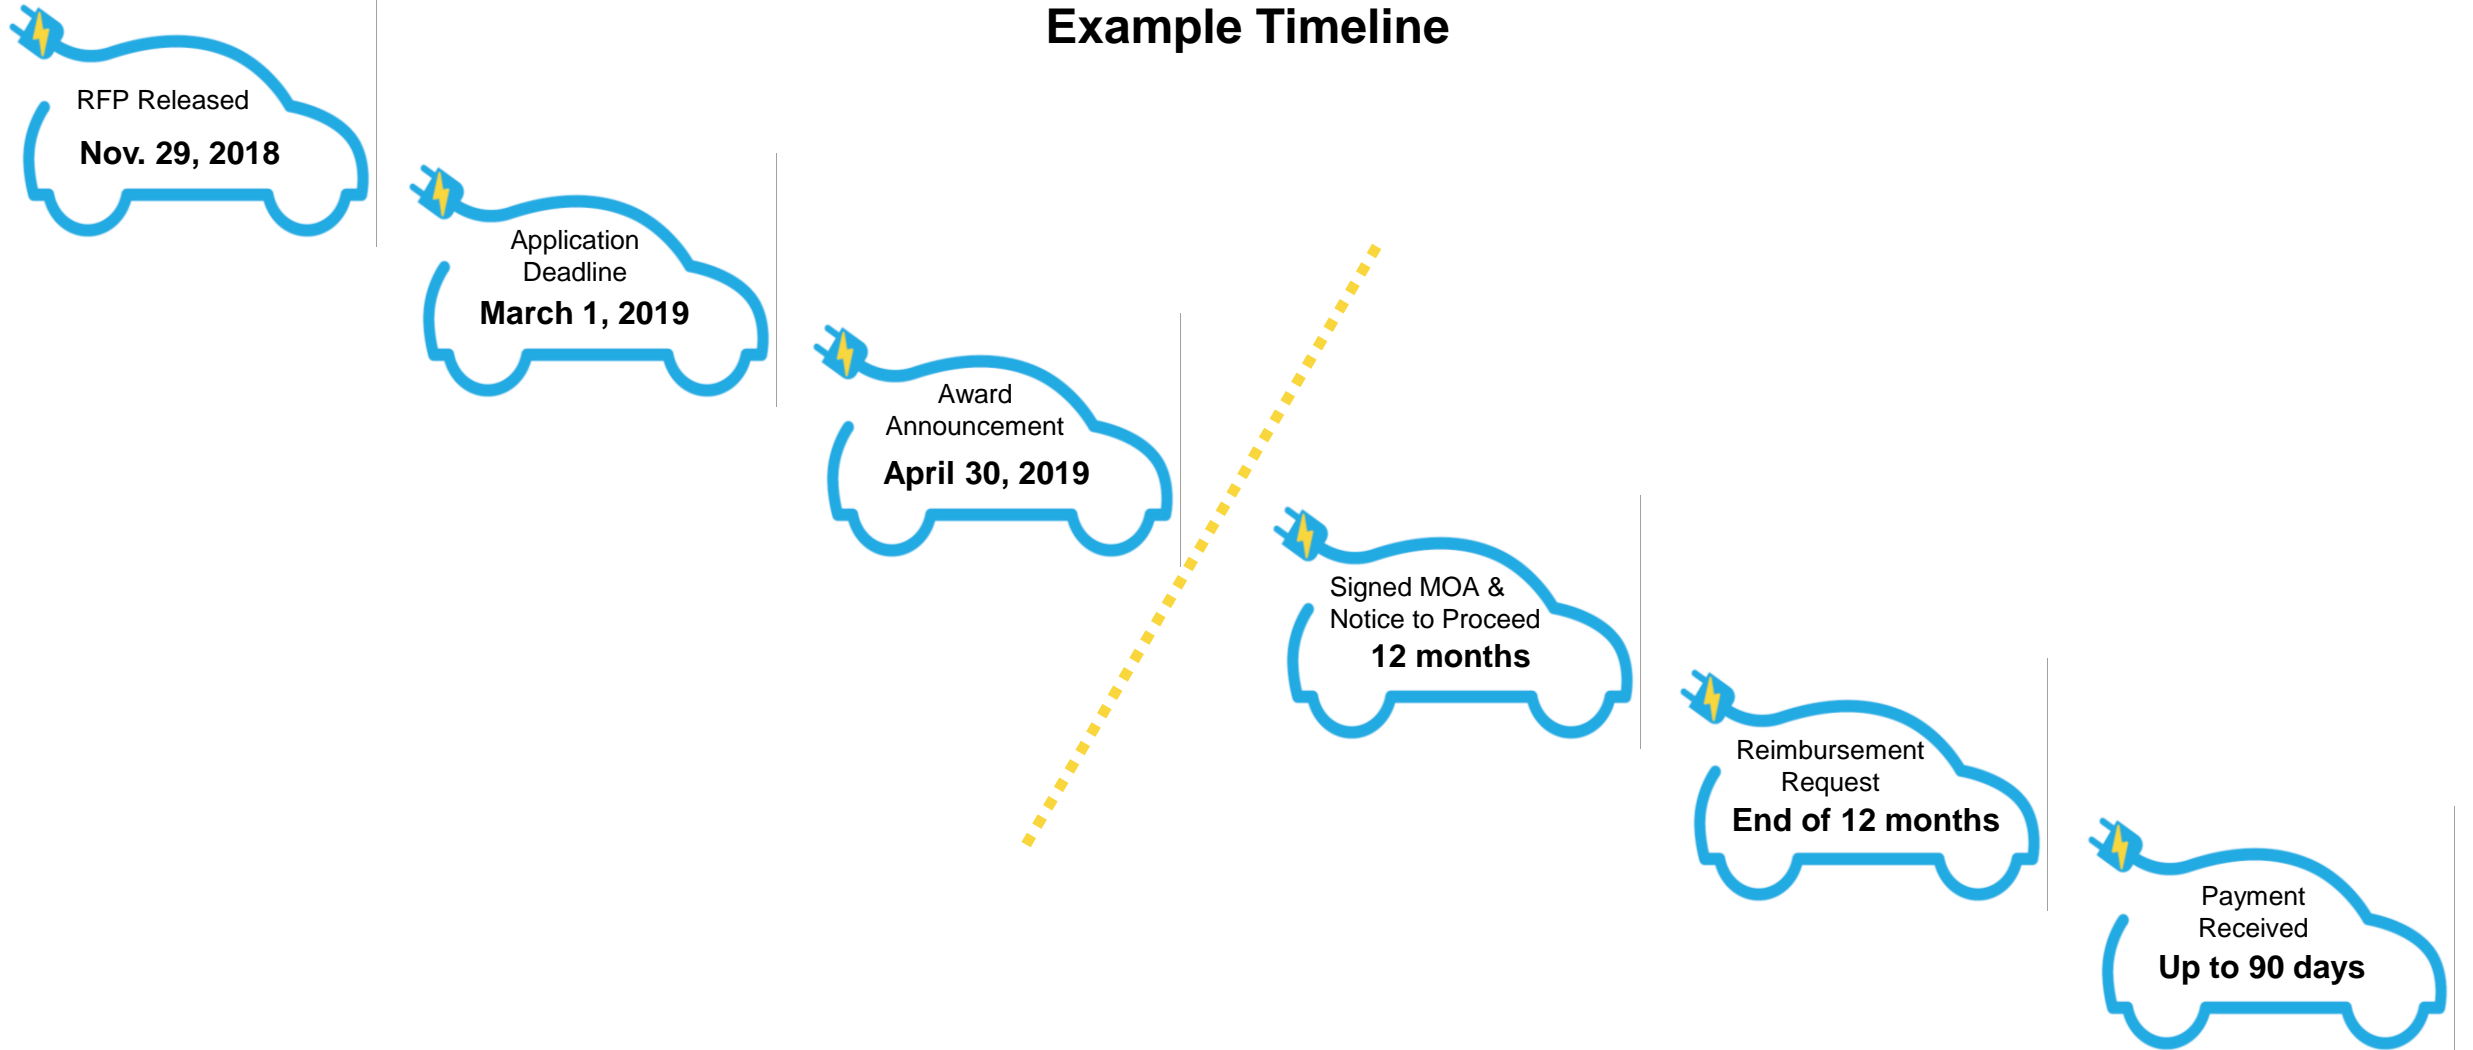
Example Timeline

RFP Released
Nov. 29, 2018

Application Deadline
March 1, 2019

Award Announcement
April 30, 2019

Signed MOA & Notice to Proceed
12 months

Reimbursement Request
End of 12 months

Payment Received
Up to 90 days